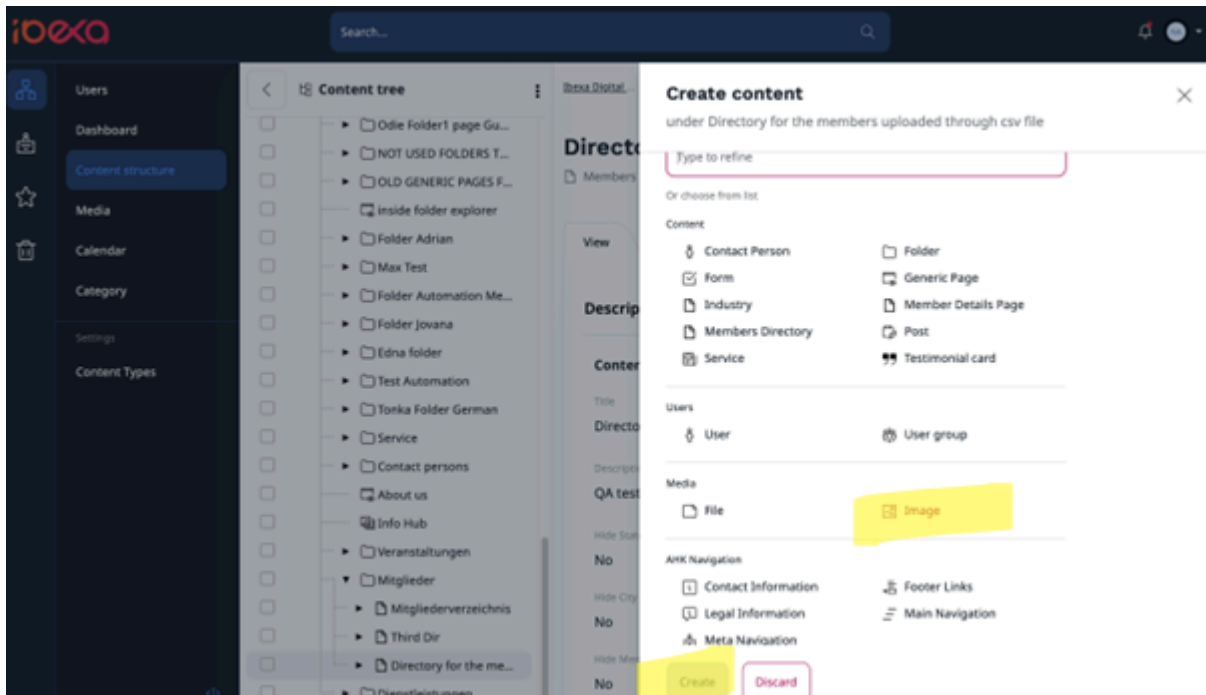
ibexa

Search...

Users
Dashboard
Content structure
Media
Calendar
Category
Settings
Content Types

Content tree
Odie Folder1 page Gu...
NOT USED FOLDERS T...
OLD GENERIC PAGES F...
inside folder explorer
Folder Adrian
Max Test
Folder Automation Me...
Folder Jovana
Edna folder
Test Automation
Tonka Folder German
Service
Contact persons
About us
Info Hub
Veranstaltungen
Mitglieder
Mitgliederverzeichnis
Third Dir
Directory for the me...
Dienstleistungen

Ibexa Digital
Directo
Members
View
Descrip
Conten
Title
Directo
Descripti
QA test
Hide Stat
No
Hide City
No
Hide Mem
No

Create content
under Directory for the members uploaded through csv file
Type to refine
Or choose from list
Content
Contact Person
Folder
Form
Generic Page
Industry
Member Details Page
Members Directory
Post
Service
Testimonial card
Users
User
User group
Media
File
Image
AHK Navigation
Contact Information
Footer Links
Legal Information
Main Navigation
Meta Navigation
Create
Discard